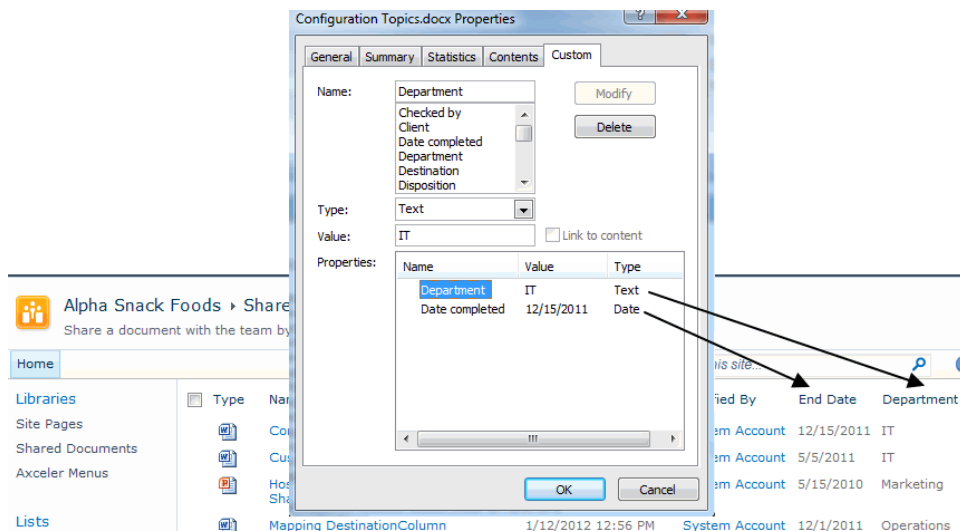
Configuration Topics.docx Properties

General | Summary | Statistics | Contents | Custom

Name: Department

Modify

Checked by
Client
Date completed
Department
Destination
Disposition

Delete

Type: Text

Value: IT

Link to content

Properties:

| Name | Value | Type |
|---|---|---|
| Department | IT | Text |
| Date completed | 12/15/2011 | Date |

OK Cancel

Alpha Snack Foods ▸ Share

Share a document with the team by

Home

his site...

Libraries
Site Pages
Shared Documents
Axceler Menus

Lists

| Type | Na | ified By | End Date | Department |
|---|---|---|---|---|
| | Co | tem Account | 12/15/2011 | IT |
| | Cus | tem Account | 5/5/2011 | IT |
| | Hos Sha | tem Account | 5/15/2010 | Marketing |
| | Mapping DestinationColumn | 1/12/2012 12:56 PM System Account | 12/1/2011 | Operations |